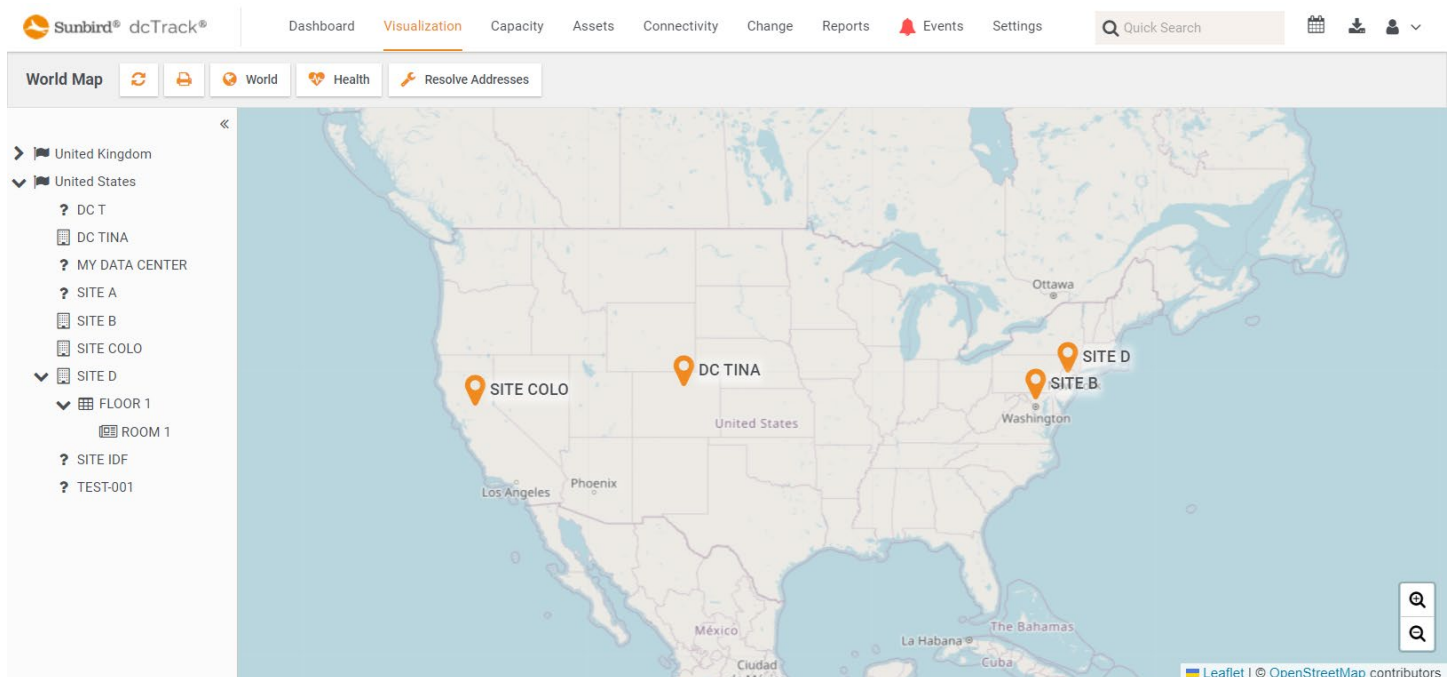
Sunbird® dcTrack®

Dashboard Visualization Capacity Assets Connectivity Change Reports Events Settings Quick Search

World Map World Health Resolve Addresses

«

United Kingdom
United States
? DC T
DC TINA
? MY DATA CENTER
? SITE A
SITE B
SITE COLO
SITE D
FLOOR 1
ROOM 1
? SITE IDF
? TEST-001

Ottawa
SITE D
DC TINA
SITE B
SITE COLO
Washington
United States
Phoenix
Los Angeles
México
La Habana
The Bahamas
Cuba
Ciudad

Leaflet | © OpenStreetMap contributors